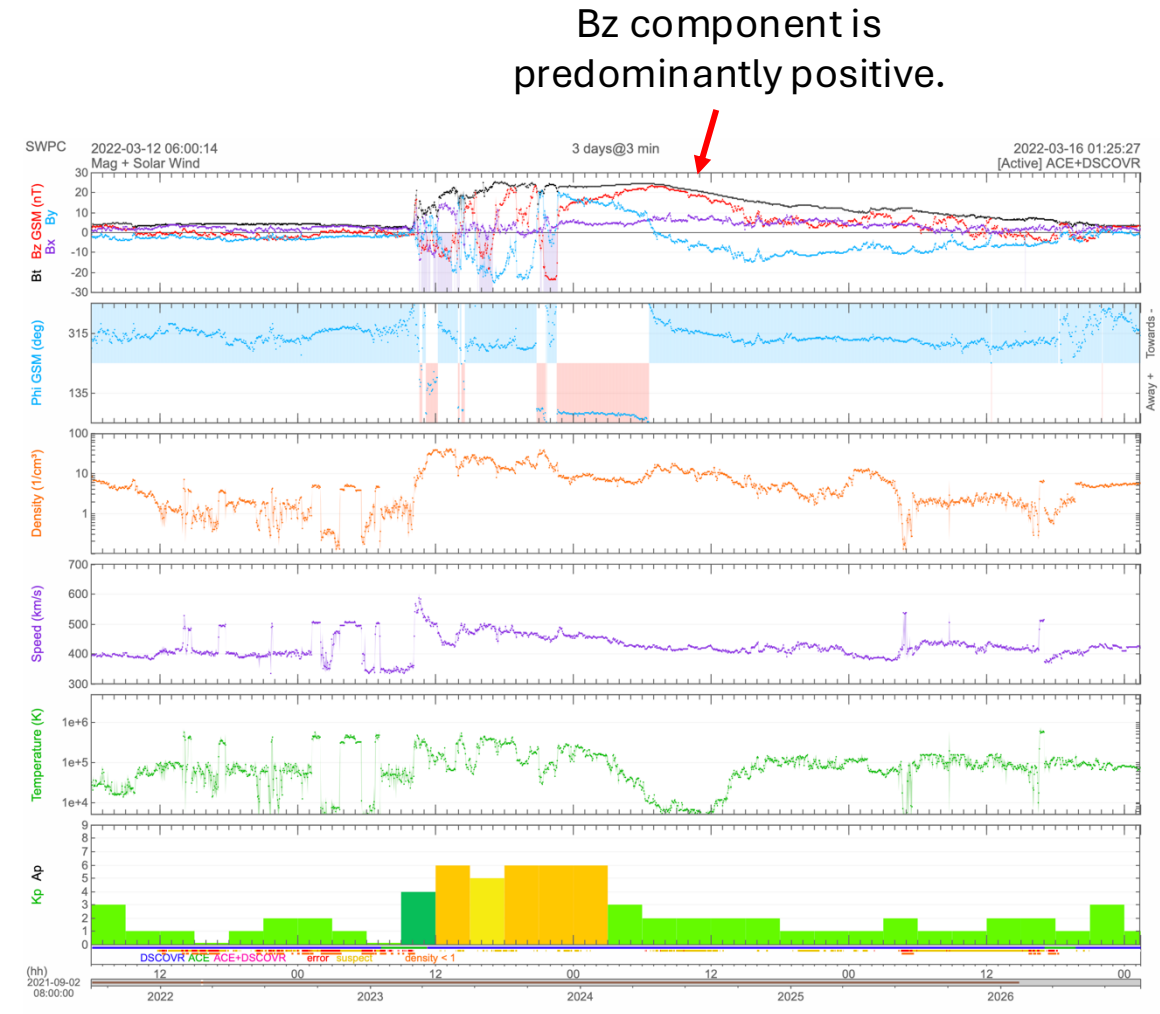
Bz component is predominantly positive.

SWPC 2022-03-12 06:00:14 Mag + Solar Wind

3 days@3 min

2022-03-16 01:25:27 [Active] ACE+DSCOVR

Bt Bx Bz GSM (nT) By

30
20
10
0
-10
-20
-30

Phi GSM (deg)

315
135

Towards -
Away +

Density (1/cm³)

100
10
1

Speed (km/s)

700
600
500
400
300

Temperature (K)

1e+6
1e+5
1e+4

Kp Ap

9
8
7
6
5
4
3
2
1
0

DSCOVR ACE ACE+DSCOVR error suspect density < 1

(hh)
12 00 12 00 12 00

2021-09-02 08:00:00

2022 2023 2024 2025 2026